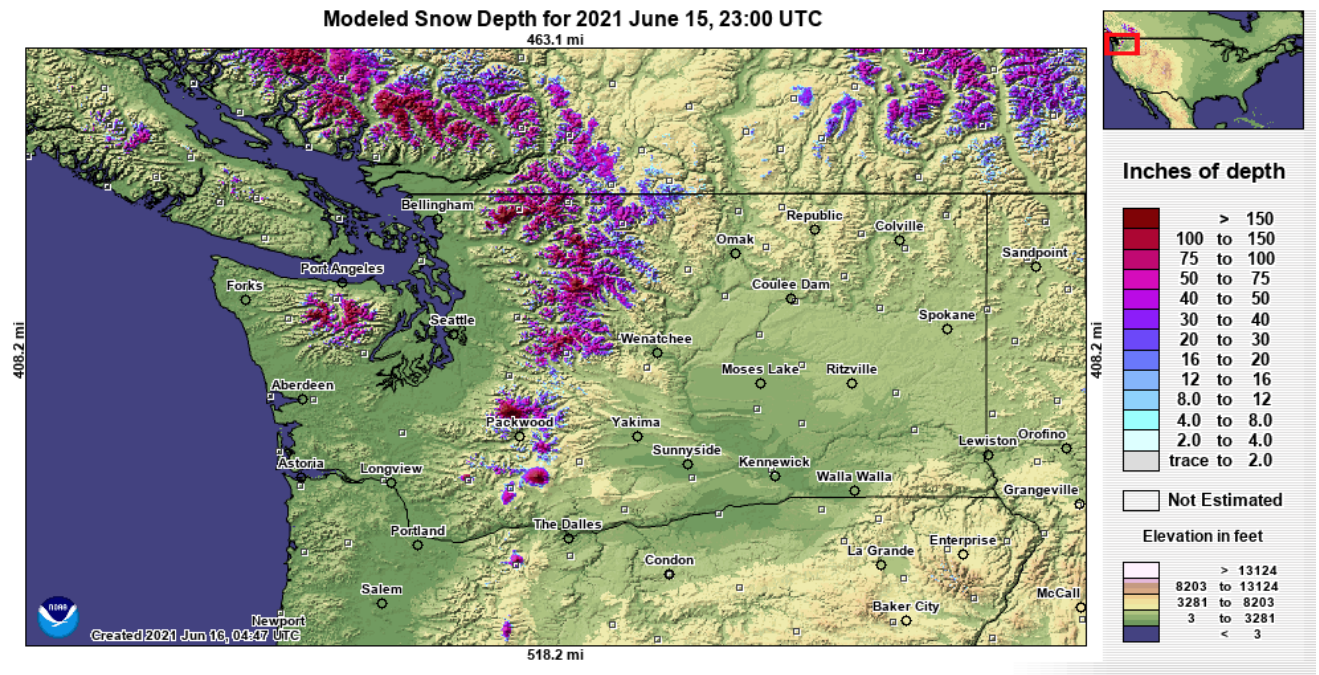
Modeled Snow Depth for 2021 June 15, 23:00 UTC

463.1 mi

408.2 mi

408.2 mi

518.2 mi

Bellingham
Republic
Colville
Omak
Sandpoint
Port Angeles
Forks
Coulee Dam
Seattle
Spokane
Wenatchee
Aberdeen
Moses Lake
Ritzville
Packwood
Yakima
Lewiston
Orofino
Sunnyside
Astoria
Longview
Kennewick
Walla Walla
Grangeville
Portland
The Dalles
Enterprise
La Grande
Condon
Salem
McCall
Newport
Baker City

Created 2021 Jun 16, 04:47 UTC

Inches of depth

| | | |
|---|---|---|
| > | | 150 |
| 100 | to | 150 |
| 75 | to | 100 |
| 50 | to | 75 |
| 40 | to | 50 |
| 30 | to | 40 |
| 20 | to | 30 |
| 16 | to | 20 |
| 12 | to | 16 |
| 8.0 | to | 12 |
| 4.0 | to | 8.0 |
| 2.0 | to | 4.0 |
| trace | to | 2.0 |

Not Estimated

Elevation in feet

| | | |
|---|---|---|
| > | | 13124 |
| 8203 | to | 13124 |
| 3281 | to | 8203 |
| 3 | to | 3281 |
| < | | 3 |